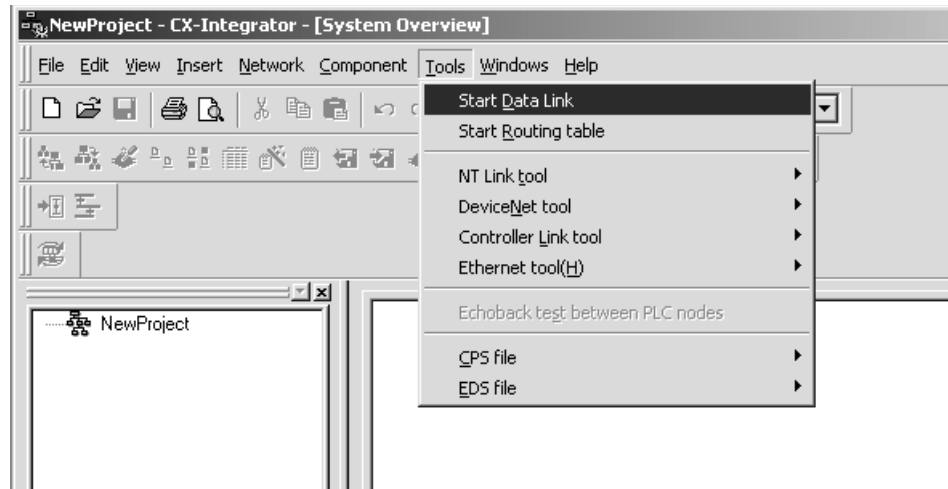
NewProject - CX-Integrator - [System Overview]

File Edit View Insert Network Component Tools Windows Help

Start Data Link
Start Routing table
NT Link tool
DeviceNet tool
Controller Link tool
Ethernet tool(H)
Echoback test between PLC nodes
CPS file
EDS file

NewProject